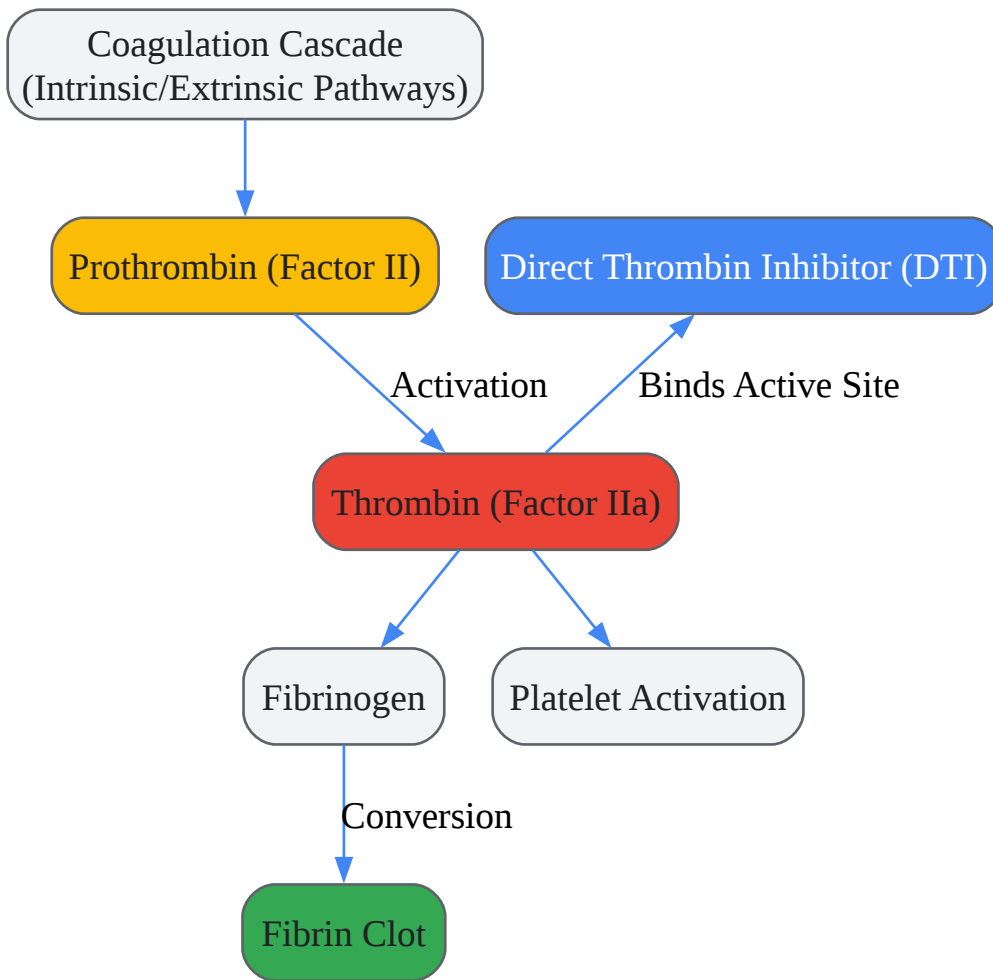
Coagulation Cascade
(Intrinsic/Extrinsic Pathways)

Prothrombin (Factor II)

Direct Thrombin Inhibitor (DTI)

Activation

Binds Active Site

Thrombin (Factor IIa)

Fibrinogen

Platelet Activation

Conversion

Fibrin Clot